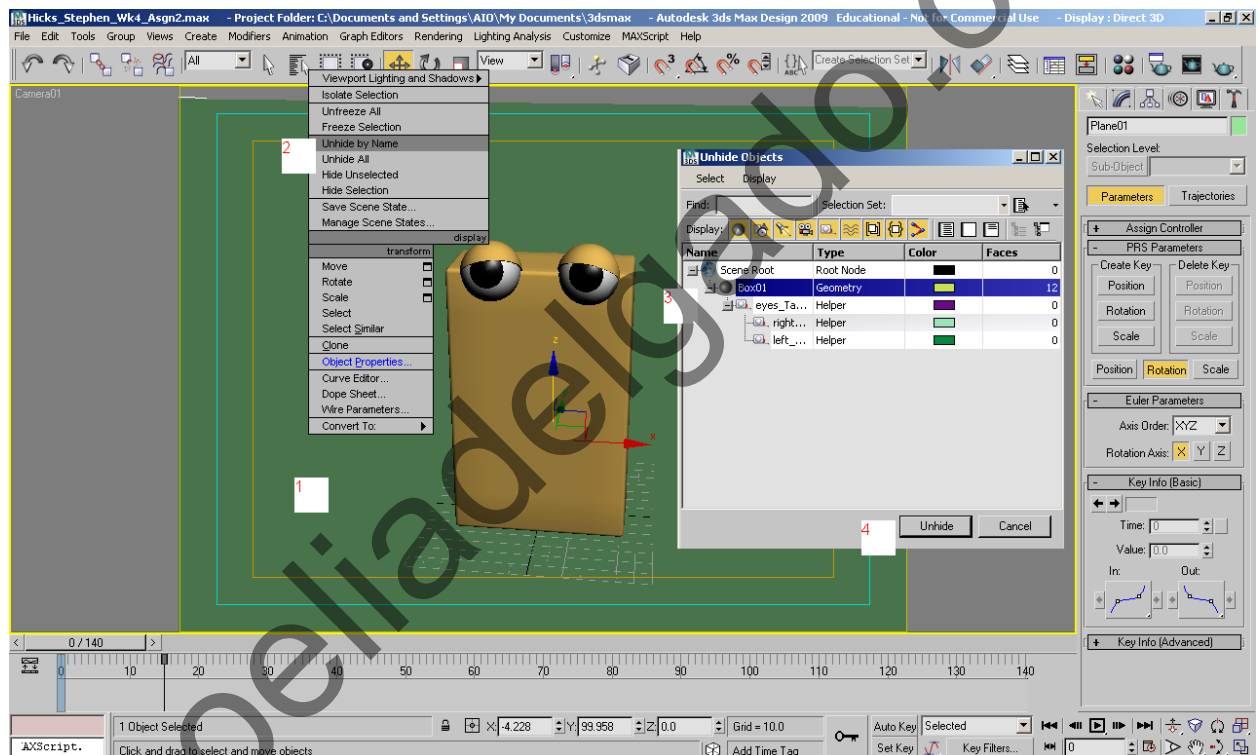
Hicks_Stephen_Wk4_Asgn2.max - Project Folder: C:\Documents and Settings\AIO\My Documents\3dsmax - Autodesk 3ds Max Design 2009 Educational - Not for Commercial Use - Display : Direct 3D

File Edit Tools Group Views Create Modifiers Animation Graph Editors Rendering Lighting Analysis Customize MAXScript Help

All View Create Selection Set

Camera01

Viewport Lighting and Shadows
Isolate Selection
Unfreeze All
Freeze Selection
Unhide by Name
Unhide All
Hide Unselected
Hide Selection
Save Scene State...
Manage Scene States...
display
transform
Move
Rotate
Scale
Select
Select Similar
Clone
Object Properties...
Curve Editor...
Dope Sheet...
Wire Parameters...
Convert To:

2
1
3
4

Unhide Objects
Select Display
Find: Selection Set:
Display:

| Name | Type | Color | Faces |
|---|---|---|---|
| Scene Root | Root Node | | 0 |
| Box01 | Geometry | | 12 |
| eyes_Ta... | Helper | | 0 |
| right... | Helper | | 0 |
| left_... | Helper | | 0 |

Unhide Cancel

Plane01
Selection Level:
Sub-Object
Parameters Trajectories
Assign Controller
PRS Parameters
Create Key Delete Key
Position Position
Rotation Rotation
Scale Scale
Position Rotation Scale
Euler Parameters
Axis Order: XYZ
Rotation Axis: X Y Z
Key Info (Basic)
Time: 0
Value: 0.0
In: Out:
Key Info (Advanced)

0 / 140
0 10 20 30 40 50 60 70 80 90 100 110 120 130 140

1 Object Selected
X: -4.228 Y: 99.958 Z: 0.0 Grid = 10.0
Auto Key Selected
Set Key Key Filters...
AXScript.
Click and drag to select and move objects
Add Time Tag
0

ocheliadelgado.c